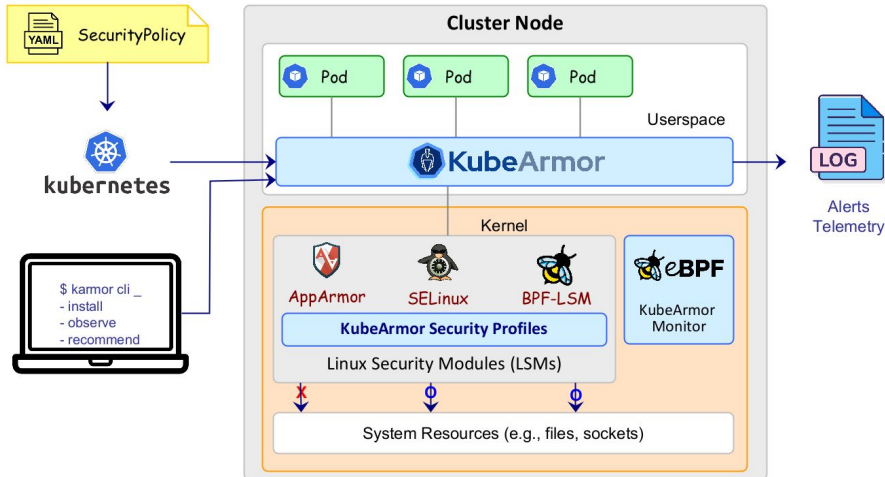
YAML
SecurityPolicy

kubernetes

$ karmor cli _
- install
- observe
- recommend

Cluster Node

Pod
Pod
Pod

Userspace

KubeArmor

Kernel

AppArmor
SELinux
BPF-LSM

eBPF
KubeArmor Monitor

KubeArmor Security Profiles

Linux Security Modules (LSMs)

System Resources (e.g., files, sockets)

LOG

Alerts
Telemetry